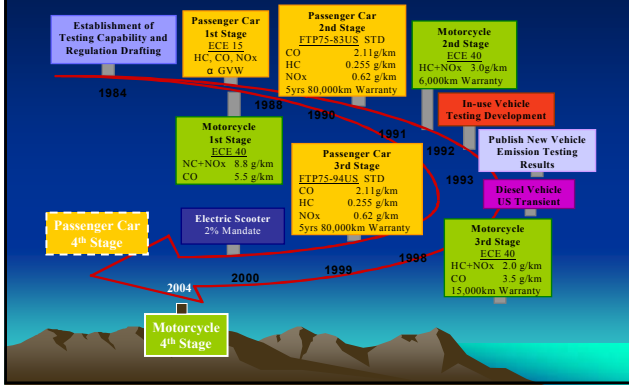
Establishment of Testing Capability and Regulation Drafting

1984

Passenger Car 1st Stage
ECE 15
HC, CO, NOx
α GVW

1988

Passenger Car 2nd Stage
FTP75-83US STD

| | |
|---|---|
| CO | 2.11g/km |
| HC | 0.255 g/km |
| NOx | 0.62 g/km |

5yrs 80,000km Warranty

1990

Motorcycle 2nd Stage
ECE 40
HC+NOx 3.0g/km
6,000km Warranty

1991

In-use Vehicle Testing Development

1992

Publish New Vehicle Emission Testing Results

1993

Diesel Vehicle US Transient

Motorcycle 1st Stage
ECE 40

| | |
|---|---|
| NC+NOx | 8.8 g/km |
| CO | 5.5 g/km |

Passenger Car 3rd Stage
FTP75-94US STD

| | |
|---|---|
| CO | 2.11g/km |
| HC | 0.255 g/km |
| NOx | 0.62 g/km |

5yrs 80,000km Warranty

Passenger Car 4th Stage

Electric Scooter
2% Mandate

2000

1999

1998

Motorcycle 3rd Stage
ECE 40

| | |
|---|---|
| HC+NOx | 2.0 g/km |
| CO | 3.5 g/km |

15,000km Warranty

2004

Motorcycle 4th Stage